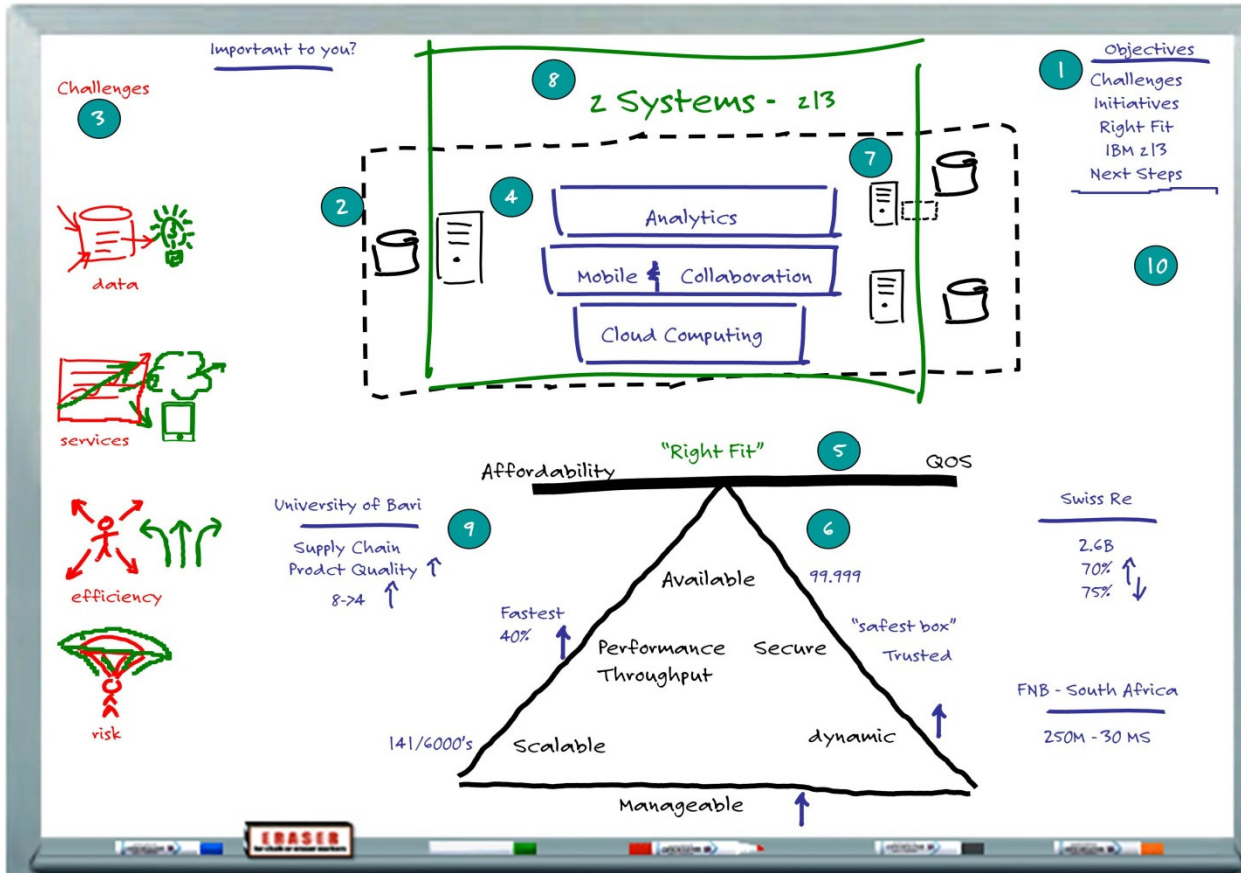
Important to you?

Challenges
3

data

services

efficiency

risk

8
z Systems - z13

2

4

7

Analytics

Mobile & Collaboration

Cloud Computing

1
Objectives
Challenges
Initiatives
Right Fit
IBM z13
Next Steps

10

"Right Fit"
5
Affordability
QOS

University of Bari
9
Supply Chain
Prodct Quality ↑
8->4 ↑

6
99.999

Swiss Re
2.6B
70% ↑
75% ↓

Available
Fastest
40% ↑
Performance
Throughput
Secure
"safest box"
Trusted

FNB - South Africa
250M - 30 MS

141/6000's
Scalable
dynamic ↑

Manageable ↑

ERASER